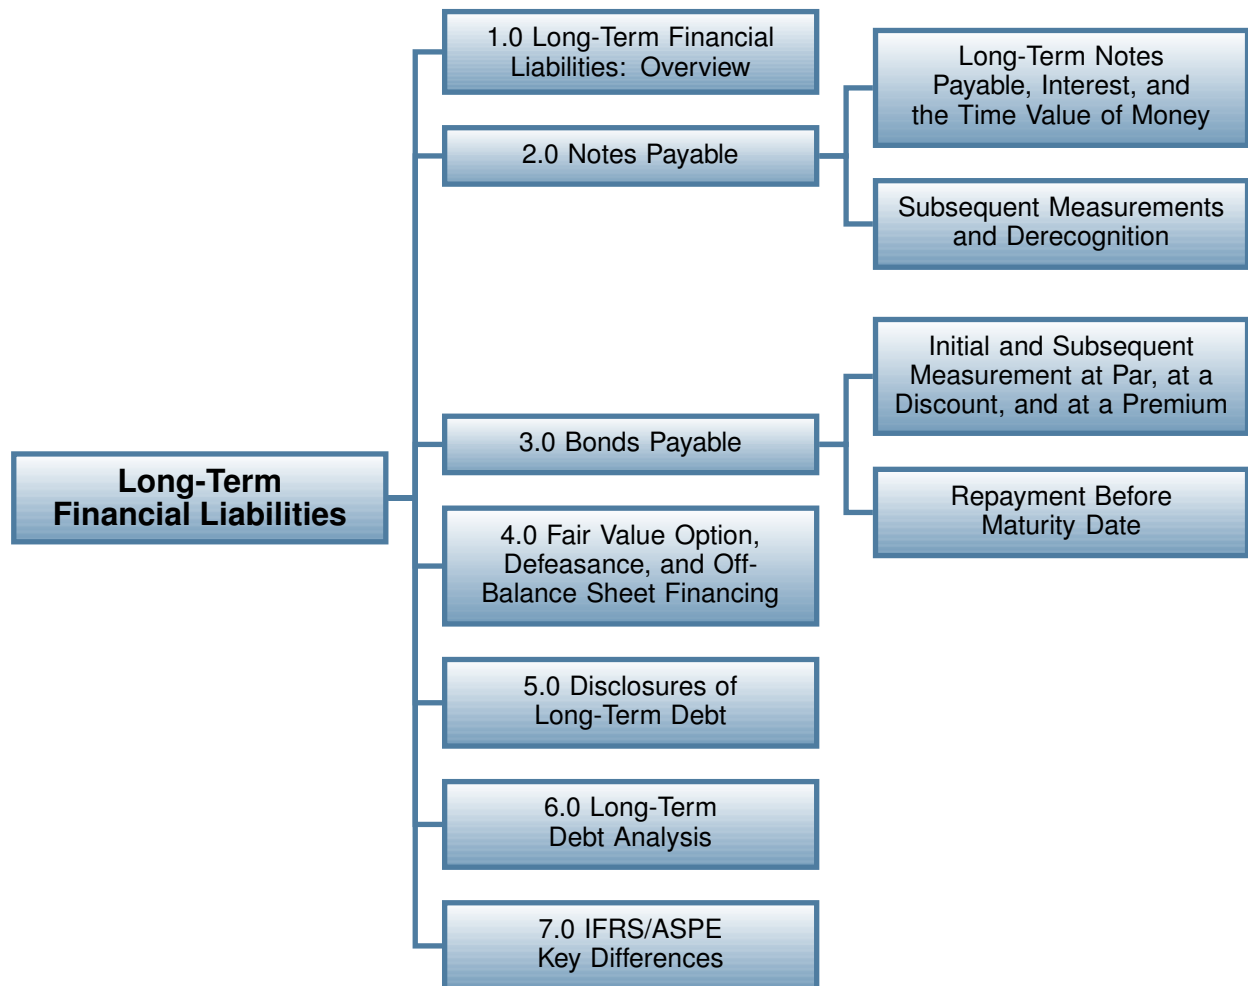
Long-Term Financial Liabilities

1.0 Long-Term Financial Liabilities: Overview

2.0 Notes Payable

Long-Term Notes Payable, Interest, and the Time Value of Money

Subsequent Measurements and Derecognition

3.0 Bonds Payable

Initial and Subsequent Measurement at Par, at a Discount, and at a Premium

Repayment Before Maturity Date

4.0 Fair Value Option, Defeasance, and Off-Balance Sheet Financing

5.0 Disclosures of Long-Term Debt

6.0 Long-Term Debt Analysis

7.0 IFRS/ASPE Key Differences